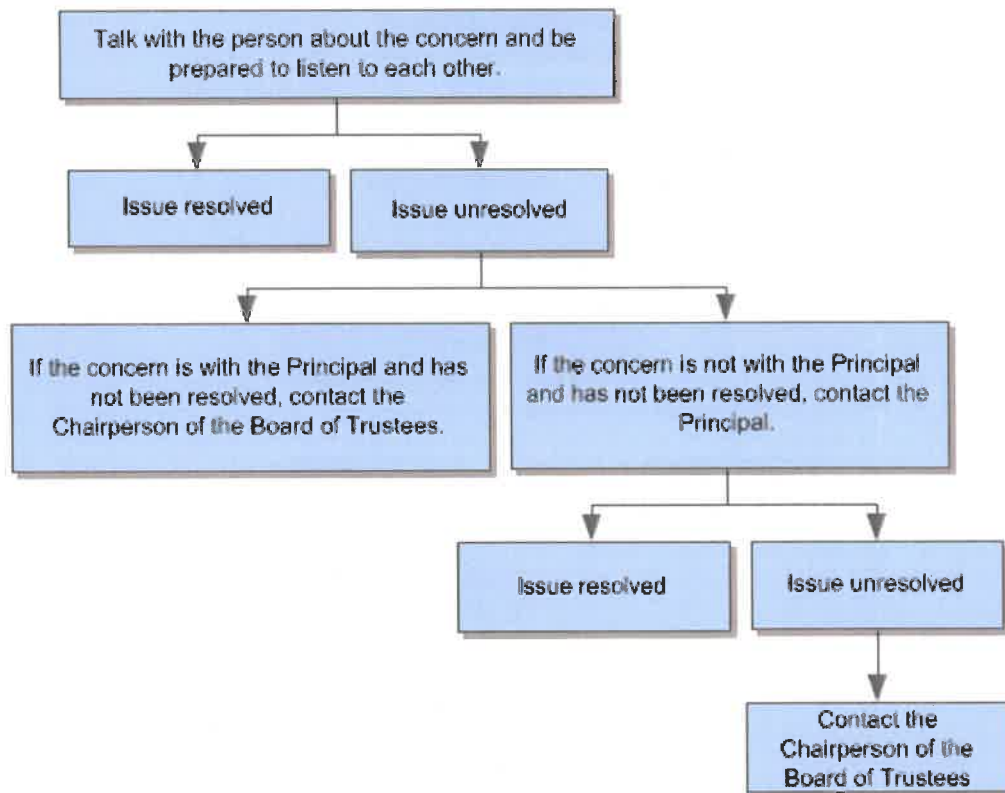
Talk with the person about the concern and be prepared to listen to each other.

Issue resolved

Issue unresolved

If the concern is with the Principal and has not been resolved, contact the Chairperson of the Board of Trustees.

If the concern is not with the Principal and has not been resolved, contact the Principal.

Issue resolved

Issue unresolved

Contact the Chairperson of the Board of Trustees